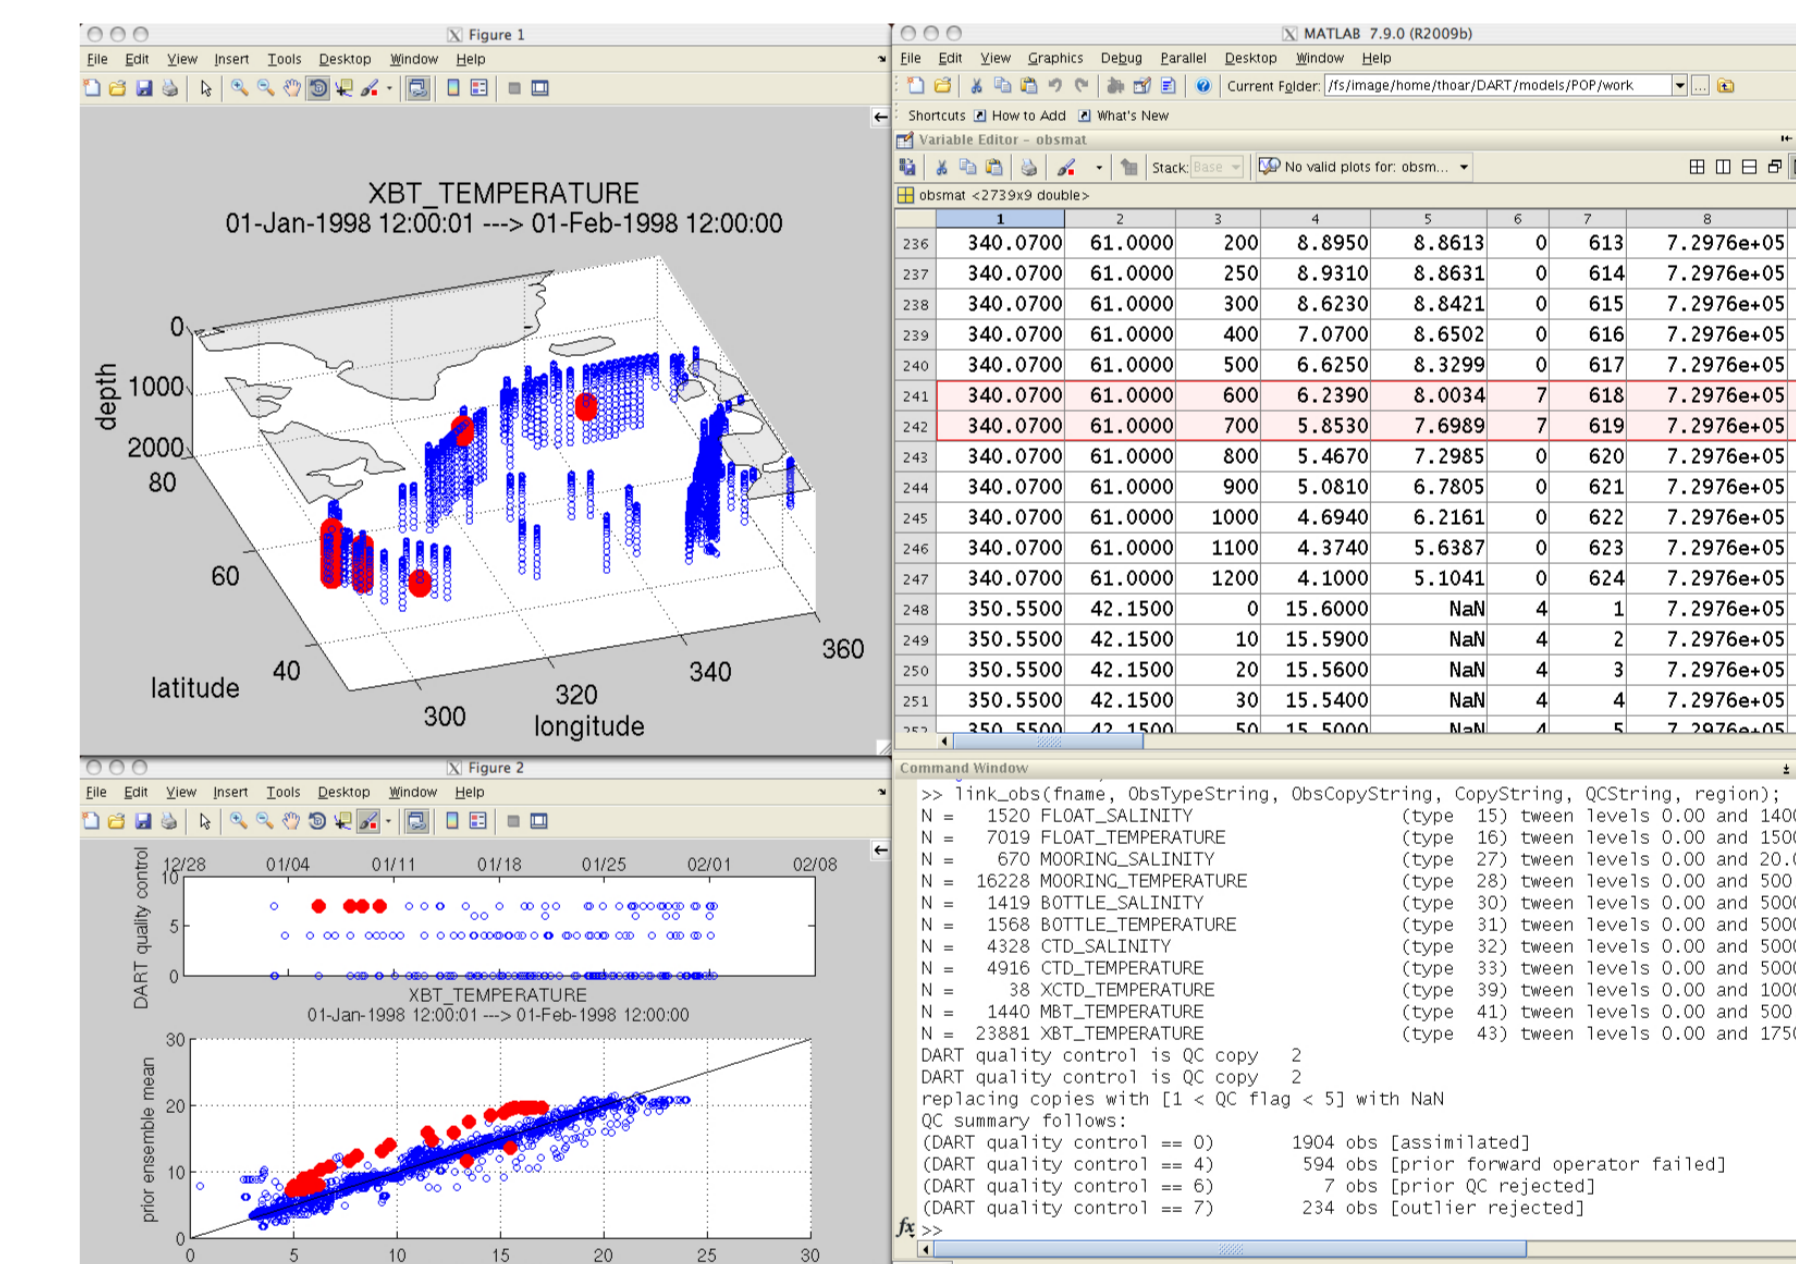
Figure 1

File Edit View Insert Tools Desktop Window Help

XBT_TEMPERATURE
01-Jan-1998 12:00:01 ---> 01-Feb-1998 12:00:00

0
1000
2000
depth
80
60
40
latitude
300
320
340
360
longitude

MATLAB 7.9.0 (R2009b)

File Edit View Graphics Debug Parallel Desktop Window Help

Current Folder: /fs/image/home/thoar/DART/models/POP/work

Shortcuts How to Add What's New

Variable Editor - obsmat

Stack: Base No valid plots for: obsm...

obsmat <2739x9 double>

| | 1 | 2 | 3 | 4 | 5 | 6 | 7 | 8 |
|---|---|---|---|---|---|---|---|---|
| 236 | 340.0700 | 61.0000 | 200 | 8.8950 | 8.8613 | 0 | 613 | 7.2976e+05 |
| 237 | 340.0700 | 61.0000 | 250 | 8.9310 | 8.8631 | 0 | 614 | 7.2976e+05 |
| 238 | 340.0700 | 61.0000 | 300 | 8.6230 | 8.8421 | 0 | 615 | 7.2976e+05 |
| 239 | 340.0700 | 61.0000 | 400 | 7.0700 | 8.6502 | 0 | 616 | 7.2976e+05 |
| 240 | 340.0700 | 61.0000 | 500 | 6.6250 | 8.3299 | 0 | 617 | 7.2976e+05 |
| 241 | 340.0700 | 61.0000 | 600 | 6.2390 | 8.0034 | 7 | 618 | 7.2976e+05 |
| 242 | 340.0700 | 61.0000 | 700 | 5.8530 | 7.6989 | 7 | 619 | 7.2976e+05 |
| 243 | 340.0700 | 61.0000 | 800 | 5.4670 | 7.2985 | 0 | 620 | 7.2976e+05 |
| 244 | 340.0700 | 61.0000 | 900 | 5.0810 | 6.7805 | 0 | 621 | 7.2976e+05 |
| 245 | 340.0700 | 61.0000 | 1000 | 4.6940 | 6.2161 | 0 | 622 | 7.2976e+05 |
| 246 | 340.0700 | 61.0000 | 1100 | 4.3740 | 5.6387 | 0 | 623 | 7.2976e+05 |
| 247 | 340.0700 | 61.0000 | 1200 | 4.1000 | 5.1041 | 0 | 624 | 7.2976e+05 |
| 248 | 350.5500 | 42.1500 | 0 | 15.6000 | NaN | 4 | 1 | 7.2976e+05 |
| 249 | 350.5500 | 42.1500 | 10 | 15.5900 | NaN | 4 | 2 | 7.2976e+05 |
| 250 | 350.5500 | 42.1500 | 20 | 15.5600 | NaN | 4 | 3 | 7.2976e+05 |
| 251 | 350.5500 | 42.1500 | 30 | 15.5400 | NaN | 4 | 4 | 7.2976e+05 |
| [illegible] | 350.5500 | 42.1500 | 50 | 15.5000 | NaN | 4 | 5 | 7.2976e+05 |

Figure 2

File Edit View Insert Tools Desktop Window Help

12/28 01/04 01/11 01/18 01/25 02/01 02/08
DART quality control
10
5
0
XBT_TEMPERATURE
01-Jan-1998 12:00:01 ---> 01-Feb-1998 12:00:00
prior ensemble mean
30
20
10
0
0 5 10 15 20 25 30

Command Window
>> link_obs(fname, ObsTypeString, ObsCopyString, CopyString, QCString, region);
N = 1520 FLOAT_SALINITY (type 15) tween levels 0.00 and 140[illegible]
N = 7019 FLOAT_TEMPERATURE (type 16) tween levels 0.00 and 150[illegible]
N = 670 MOORING_SALINITY (type 27) tween levels 0.00 and 20.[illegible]
N = 16228 MOORING_TEMPERATURE (type 28) tween levels 0.00 and 500
N = 1419 BOTTLE_SALINITY (type 30) tween levels 0.00 and 500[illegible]
N = 1568 BOTTLE_TEMPERATURE (type 31) tween levels 0.00 and 500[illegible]
N = 4328 CTD_SALINITY (type 32) tween levels 0.00 and 500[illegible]
N = 4916 CTD_TEMPERATURE (type 33) tween levels 0.00 and 500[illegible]
N = 38 XCTD_TEMPERATURE (type 39) tween levels 0.00 and 100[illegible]
N = 1440 MBT_TEMPERATURE (type 41) tween levels 0.00 and 500
N = 23881 XBT_TEMPERATURE (type 43) tween levels 0.00 and 175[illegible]
DART quality control is QC copy 2
DART quality control is QC copy 2
replacing copies with [1 < QC flag < 5] with NaN
QC summary follows:
(DART quality control == 0) 1904 obs [assimilated]
(DART quality control == 4) 594 obs [prior forward operator failed]
(DART quality control == 6) 7 obs [prior QC rejected]
(DART quality control == 7) 234 obs [outlier rejected]
fx >>